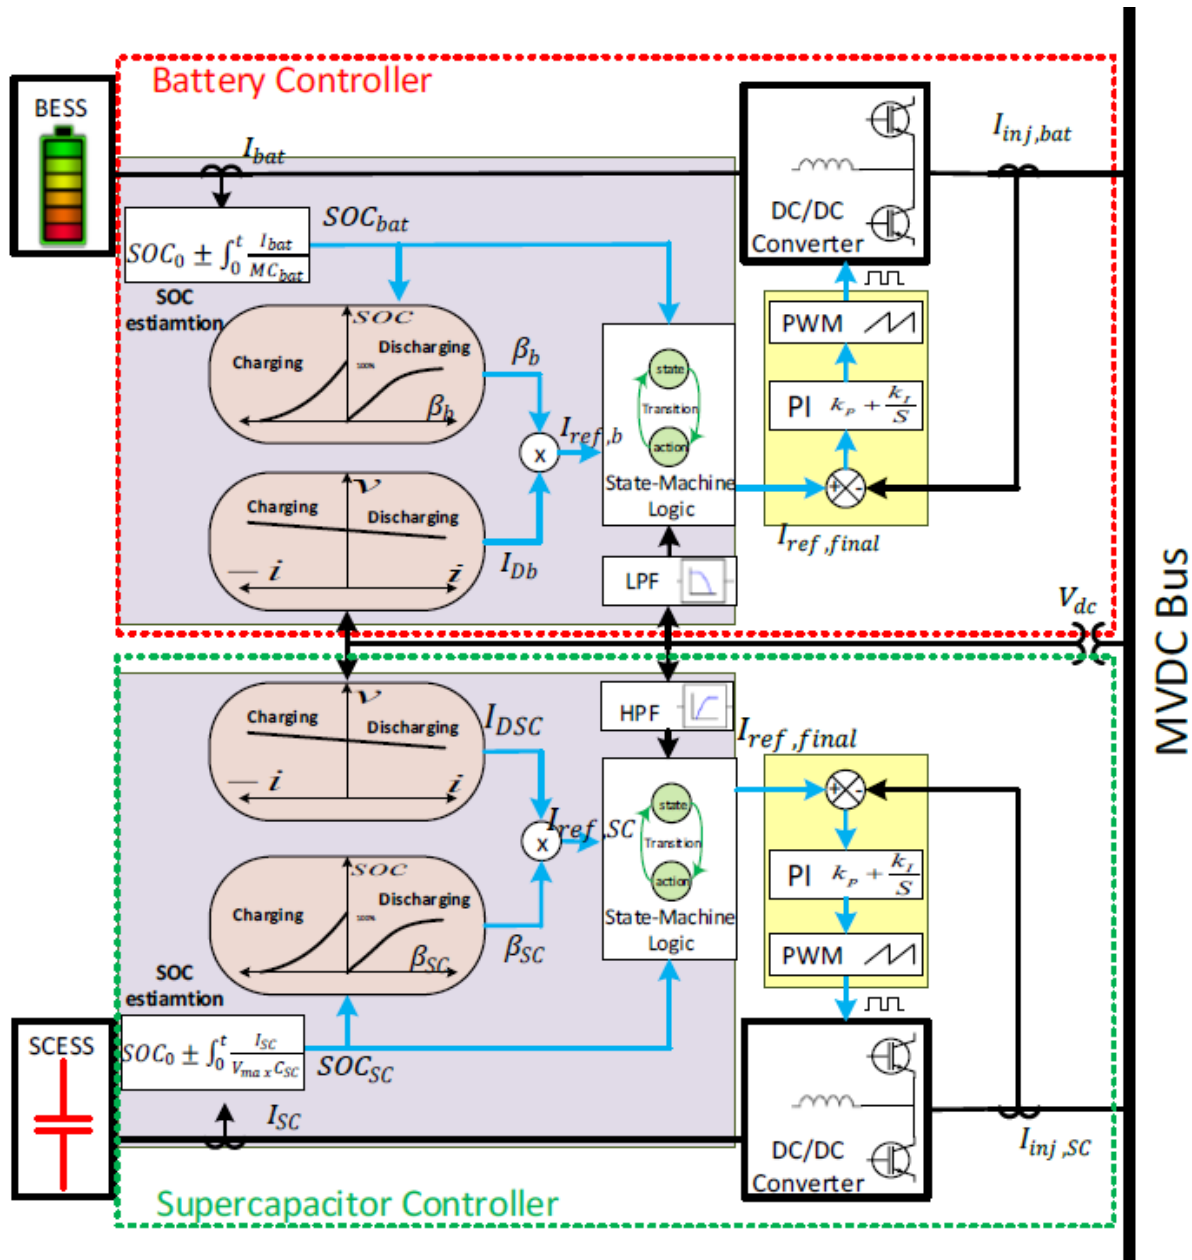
Battery Controller

BESS

$I_{bat}$

$SOC_0 \pm \int_0^t \frac{I_{bat}}{MC_{bat}}$

$SOC_{bat}$

SOC estiamtion

DC/DC Converter

$I_{inj,bat}$

PWM

PI $k_P + \frac{k_I}{S}$

$SOC$

Charging

Discharging

100%

$\beta_b$

$\beta_b$

state

Transition

action

$I_{ref,b}$

x

State-Machine Logic

$I_{ref,final}$

$v$

Charging

Discharging

$i$

$i$

$I_{Db}$

LPF

$V_{dc}$

MVDC Bus

HPF

$v$

Charging

Discharging

$i$

$i$

$I_{DSC}$

$I_{ref,final}$

x

$I_{ref,SC}$

state

Transition

action

State-Machine Logic

PI $k_P + \frac{k_I}{S}$

PWM

$SOC$

Charging

Discharging

100%

$\beta_{SC}$

$\beta_{SC}$

SOC estiamtion

SCESS

$SOC_0 \pm \int_0^t \frac{I_{SC}}{V_{max}C_{SC}}$

$SOC_{SC}$

$I_{SC}$

DC/DC Converter

$I_{inj,SC}$

Supercapacitor Controller